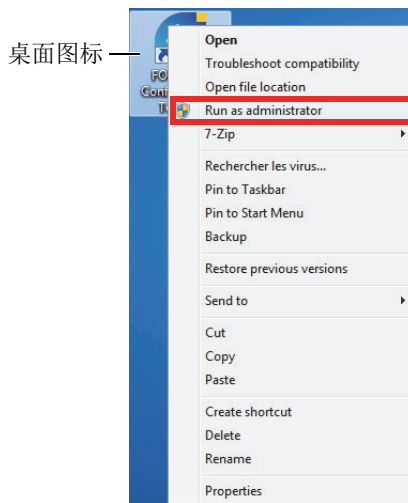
桌面图标

FO
Con
T

Open
Troubleshoot compatibility
Open file location
Run as administrator
7-Zip
Rechercher les virus...
Pin to Taskbar
Pin to Start Menu
Backup
Restore previous versions
Send to
Cut
Copy
Paste
Create shortcut
Delete
Rename
Properties